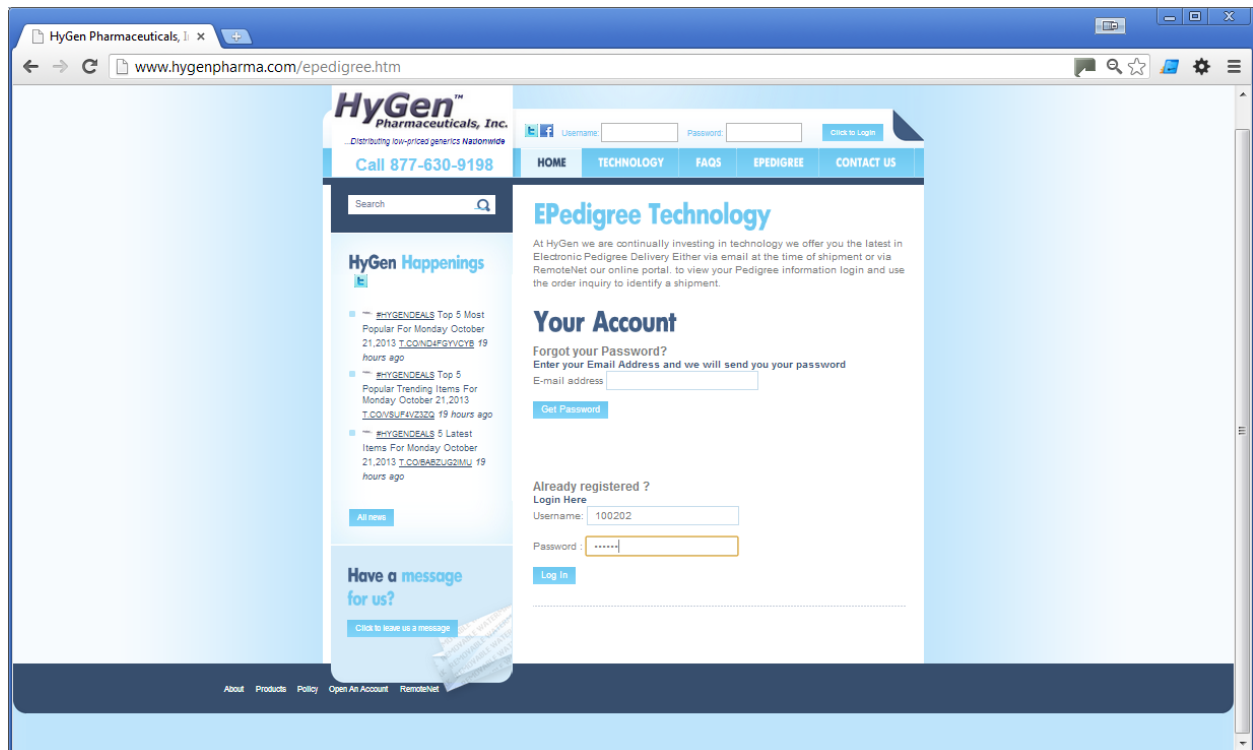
HyGen Pharmaceuticals, I ×

www.hygenpharma.com/epedigree.htm

HyGen™ Pharmaceuticals, Inc.
...Distributing low-priced generics Nationwide
Call 877-630-9198

Username: Password: Click to Login

HOME TECHNOLOGY FAQS EPEDIGREE CONTACT US

Search

HyGen Happenings

#HYGENDEALS Top 5 Most Popular For Monday October 21,2013 T.CO/ND4FGYVCYB 19 hours ago

#HYGENDEALS Top 5 Popular Trending Items For Monday October 21,2013 T.CO/VSUF4VZ3ZQ 19 hours ago

#HYGENDEALS 5 Latest Items For Monday October 21,2013 T.CO/BABZUG2IMU 19 hours ago

All news

Have a message for us?

Click to leave us a message

EPedigree Technology

At HyGen we are continually investing in technology we offer you the latest in Electronic Pedigree Delivery Either via email at the time of shipment or via RemoteNet our online portal. to view your Pedigree information login and use the order inquiry to identify a shipment.

Your Account

Forgot your Password?
Enter your Email Address and we will send you your password
E-mail address

Get Password

Already registered ?
Login Here
Username: 100202
Password : ••••••

Log In

About Products Policy Open An Account RemoteNet